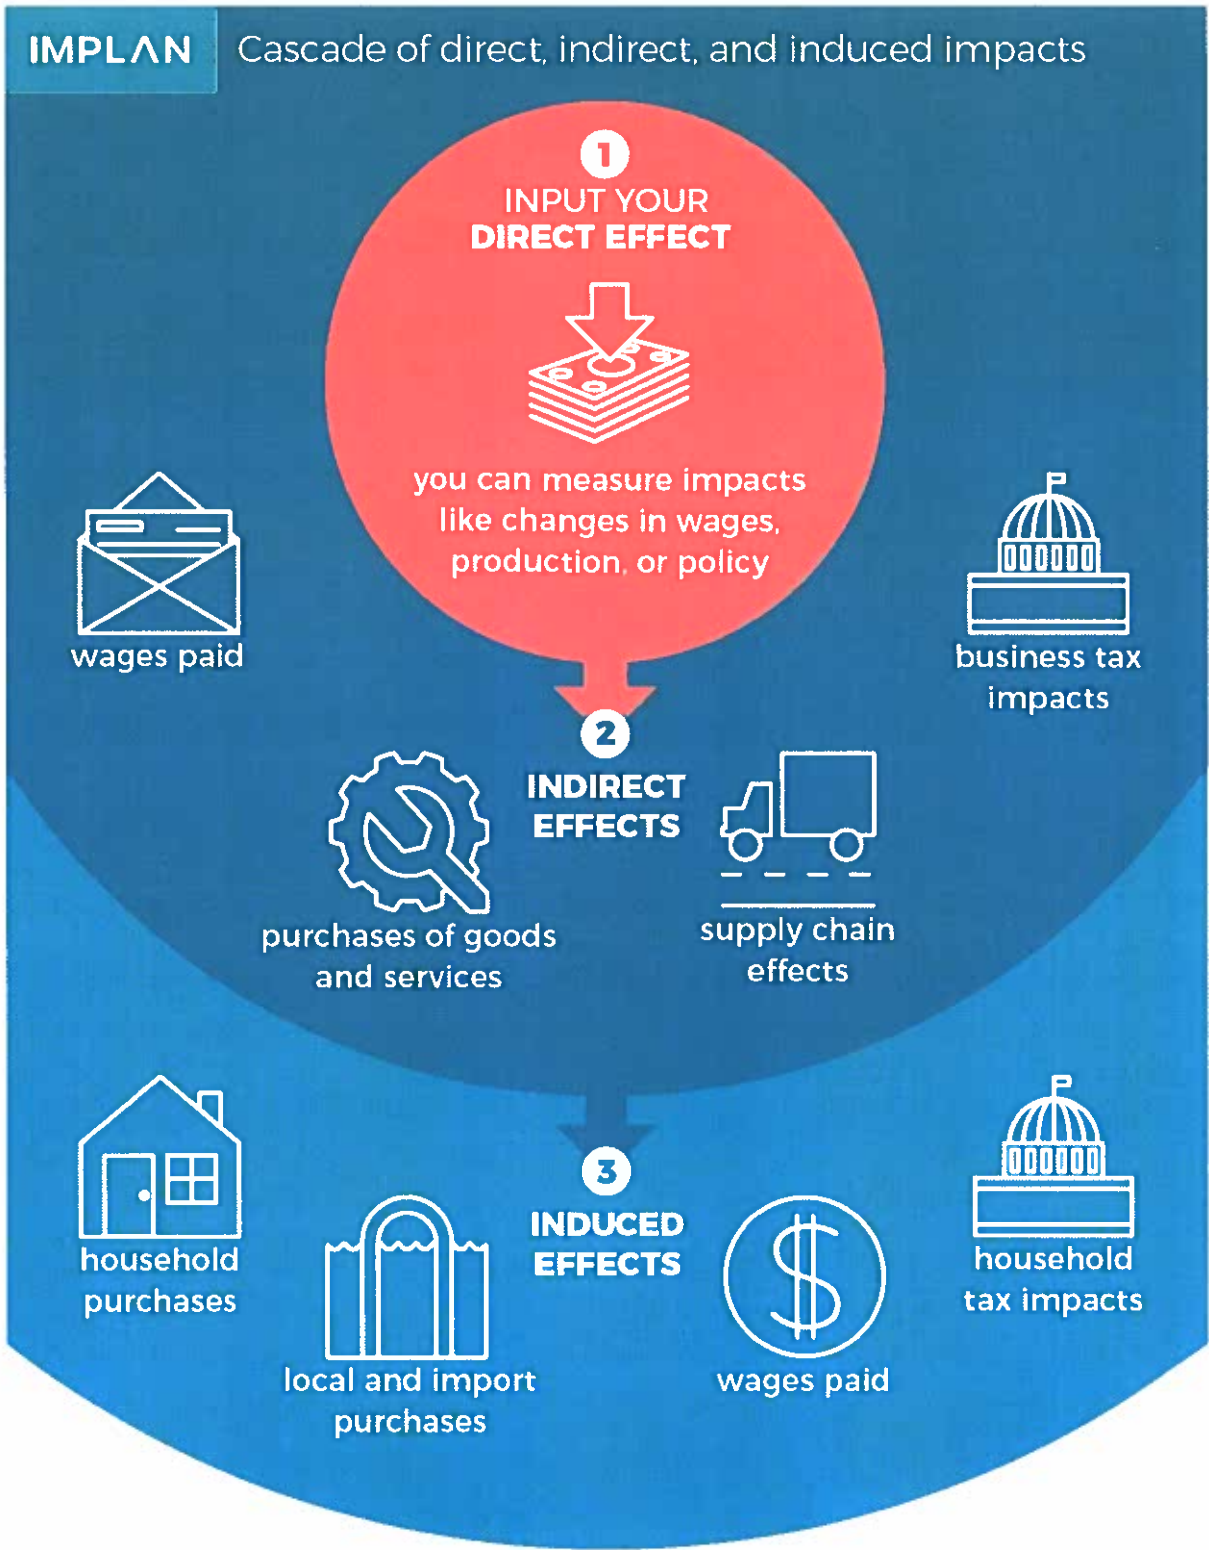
IMPLAN Cascade of direct, indirect, and induced impacts

1
INPUT YOUR
DIRECT EFFECT

you can measure impacts like changes in wages, production, or policy

wages paid

business tax impacts

2
INDIRECT EFFECTS

purchases of goods and services

supply chain effects

3
INDUCED EFFECTS

household purchases

local and import purchases

wages paid

household tax impacts